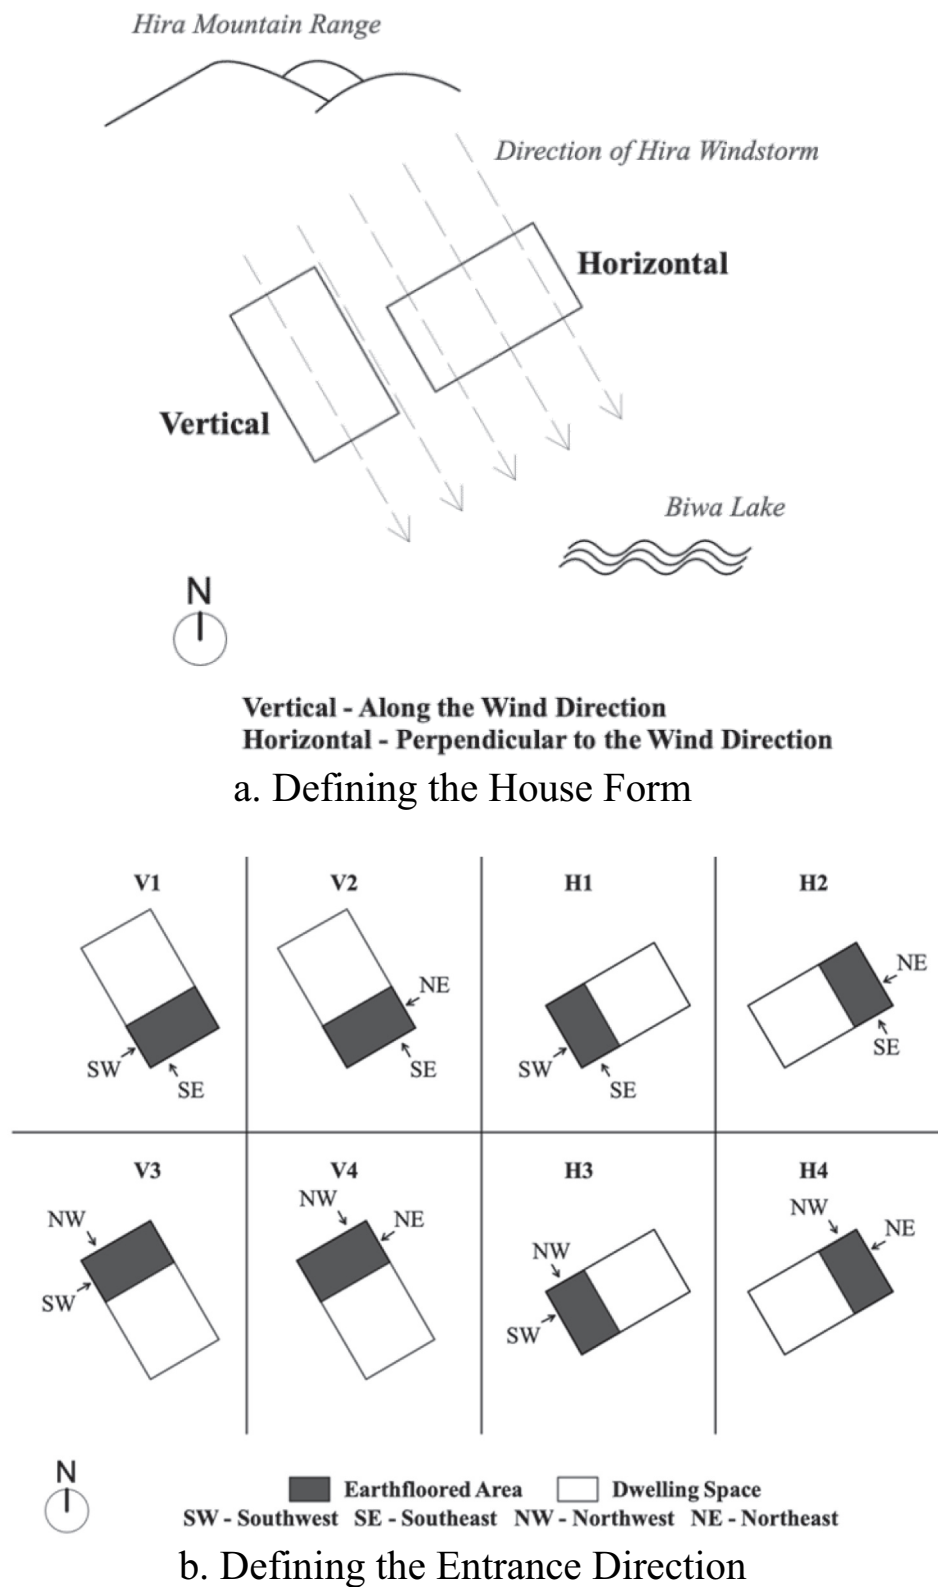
Hira Mountain Range

Direction of Hira Windstorm

Horizontal

Vertical

Biwa Lake

N

Vertical - Along the Wind Direction
Horizontal - Perpendicular to the Wind Direction

a. Defining the House Form

V1
SW
SE

V2
NE
SE

H1
SW
SE

H2
NE
SE

V3
NW
SW

V4
NW
NE

H3
NW
SW

H4
NW
NE

N

Earthfloored Area Dwelling Space
SW - Southwest SE - Southeast NW - Northwest NE - Northeast

b. Defining the Entrance Direction